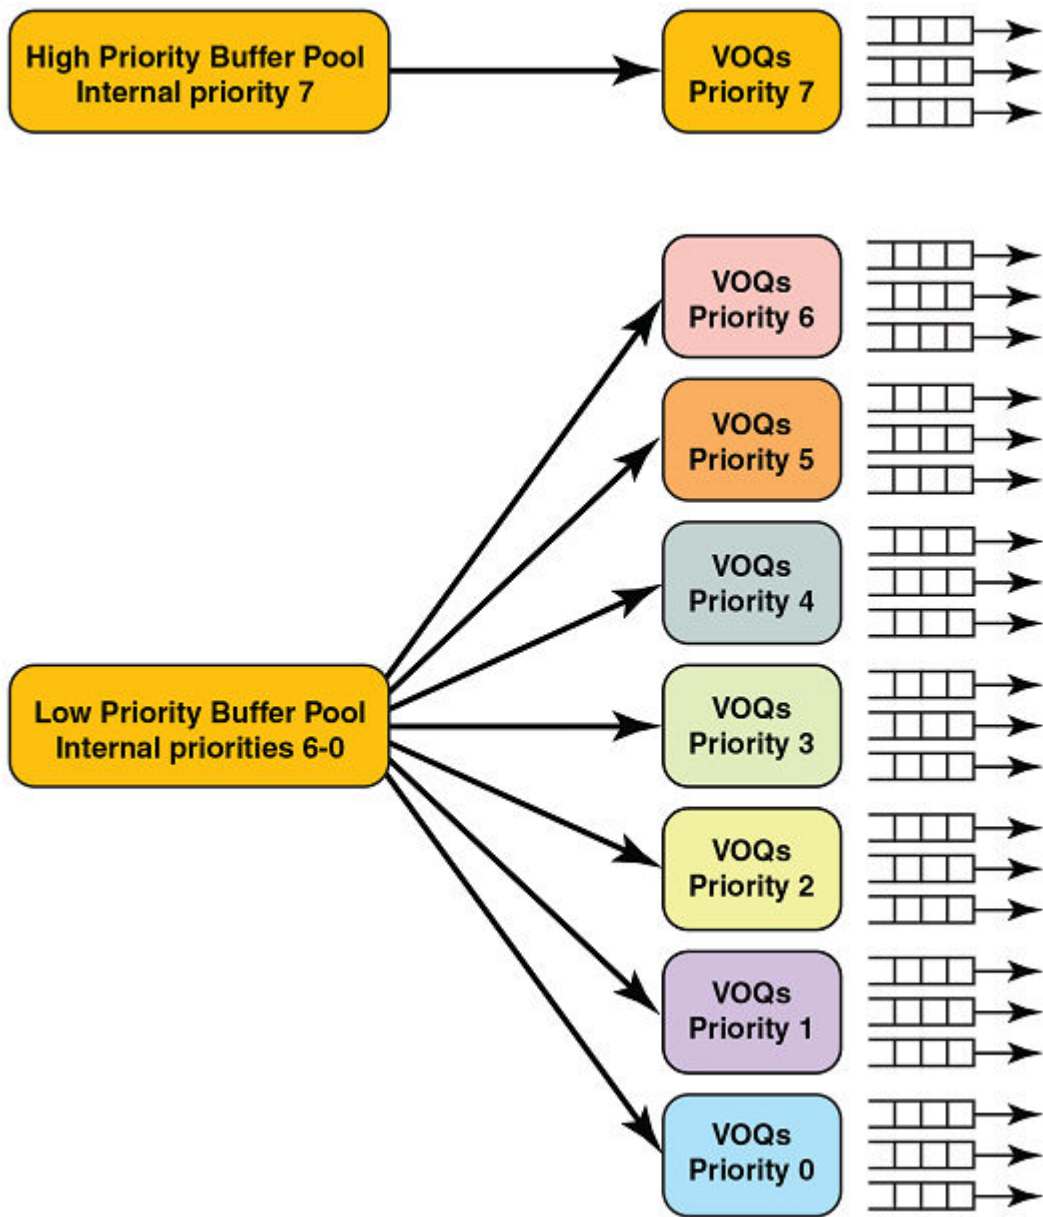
High Priority Buffer Pool
Internal priority 7

VOQs
Priority 7

VOQs
Priority 6

VOQs
Priority 5

VOQs
Priority 4

Low Priority Buffer Pool
Internal priorities 6-0

VOQs
Priority 3

VOQs
Priority 2

VOQs
Priority 1

VOQs
Priority 0